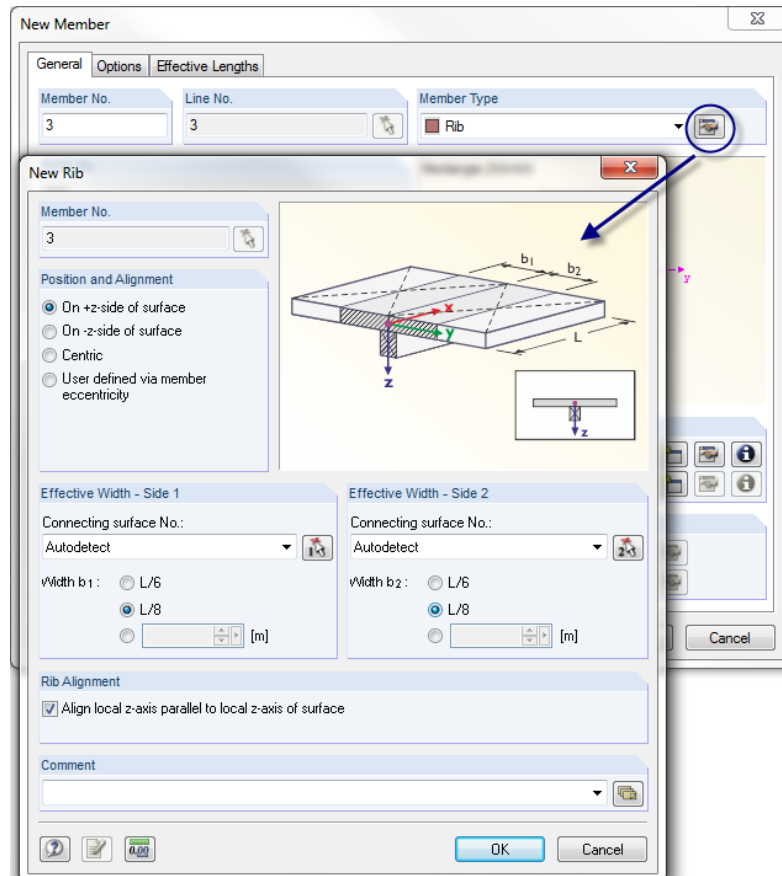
New Member

General | Options | Effective Lengths

Member No.
3

Line No.
3

Member Type
Rib

New Rib

Member No.
3

Position and Alignment
On +z-side of surface
On -z-side of surface
Centric
User defined via member eccentricity

$b_1$ $b_2$
x
y
z
L
z

Effective Width - Side 1
Connecting surface No.:
Autodetect
Width $b_1$ : L/6
L/8
[m]

Effective Width - Side 2
Connecting surface No.:
Autodetect
Width $b_2$ : L/6
L/8
[m]

Rib Alignment
Align local z-axis parallel to local z-axis of surface

Comment

0.00

OK
Cancel

Cancel

y